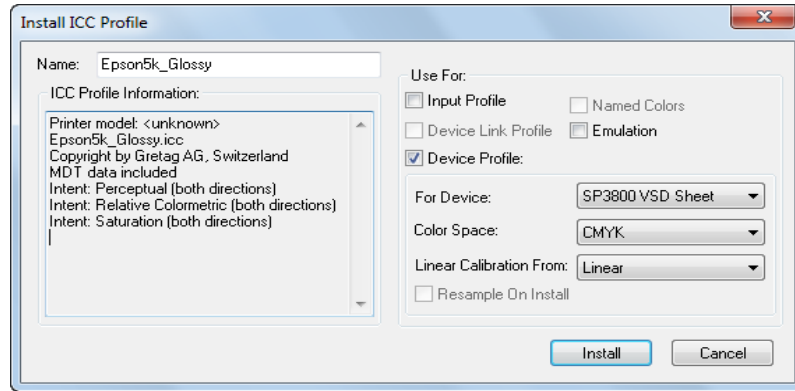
Install ICC Profile

Name: Epson5k_Glossy

ICC Profile Information:

Printer model: <unknown>
Epson5k_Glossy.icc
Copyright by Gretag AG, Switzerland
MDT data included
Intent: Perceptual (both directions)
Intent: Relative Colormetric (both directions)
Intent: Saturation (both directions)

Use For:

Input Profile

Named Colors

Device Link Profile

Emulation

Device Profile:

For Device: SP3800 VSD Sheet

Color Space: CMYK

Linear Calibration From: Linear

Resample On Install

Install

Cancel